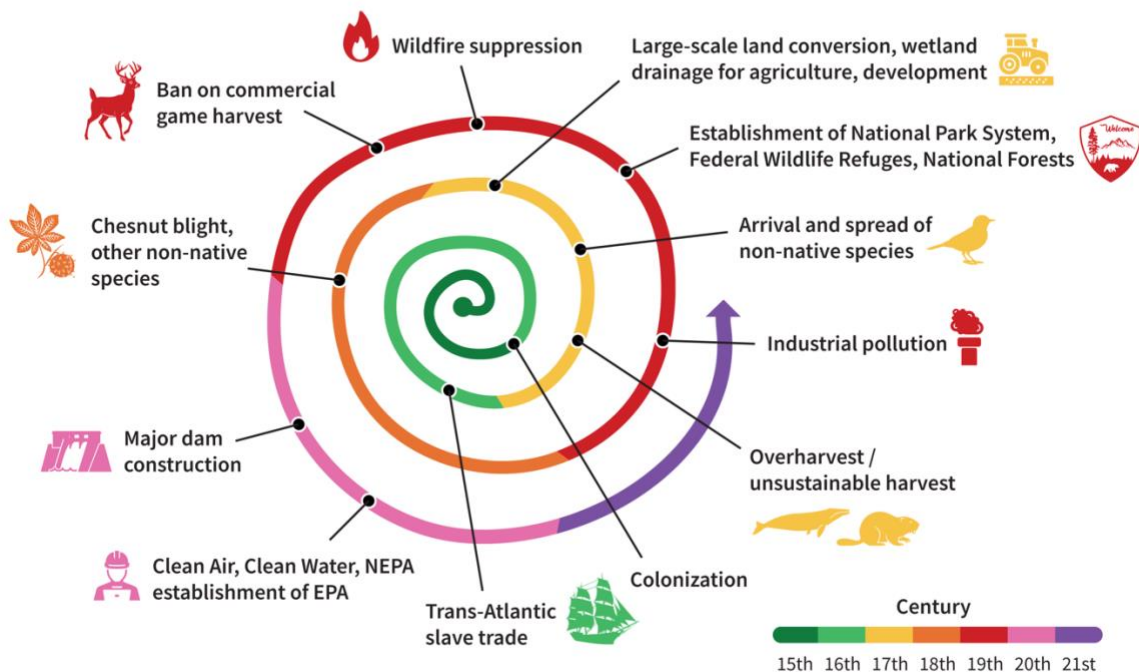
Wildfire suppression

Large-scale land conversion, wetland drainage for agriculture, development

Ban on commercial game harvest

Establishment of National Park System, Federal Wildlife Refuges, National Forests

Welcome

Chesnut blight, other non-native species

Arrival and spread of non-native species

Industrial pollution

Major dam construction

Overharvest / unsustainable harvest

Clean Air, Clean Water, NEPA establishment of EPA

Colonization

Trans-Atlantic slave trade

Century

15th 16th 17th 18th 19th 20th 21st